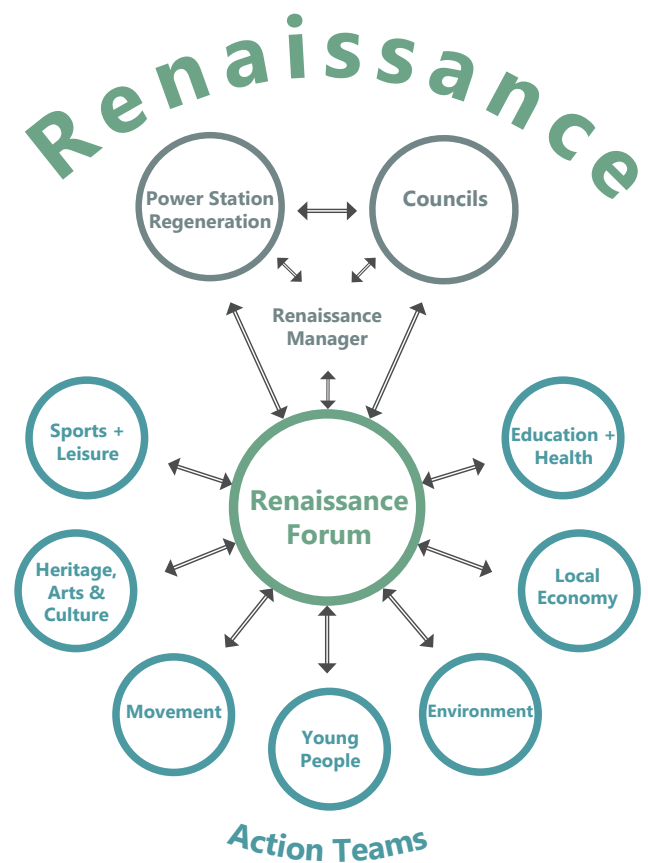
Renaissance

Power Station Regeneration

Councils

Renaissance Manager

Sports + Leisure

Education + Health

Renaissance Forum

Heritage, Arts & Culture

Local Economy

Movement

Young People

Environment

Action Teams